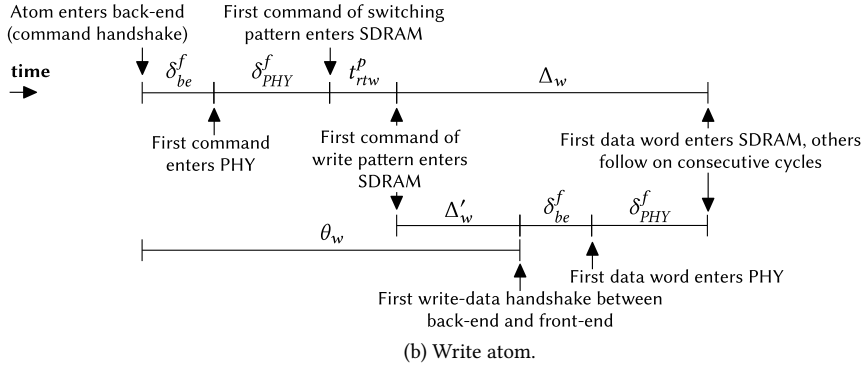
Atom enters back-end (command handshake)

First command of switching pattern enters SDRAM

time

$\delta_{be}^{f}$

$\delta_{PHY}^{f}$

$t_{rtw}^{p}$

$\Delta_w$

First command enters PHY

First command of write pattern enters SDRAM

First data word enters SDRAM, others follow on consecutive cycles

$\Delta'_w$

$\delta_{be}^{f}$

$\delta_{PHY}^{f}$

$\theta_w$

First data word enters PHY

First write-data handshake between back-end and front-end

(b) Write atom.